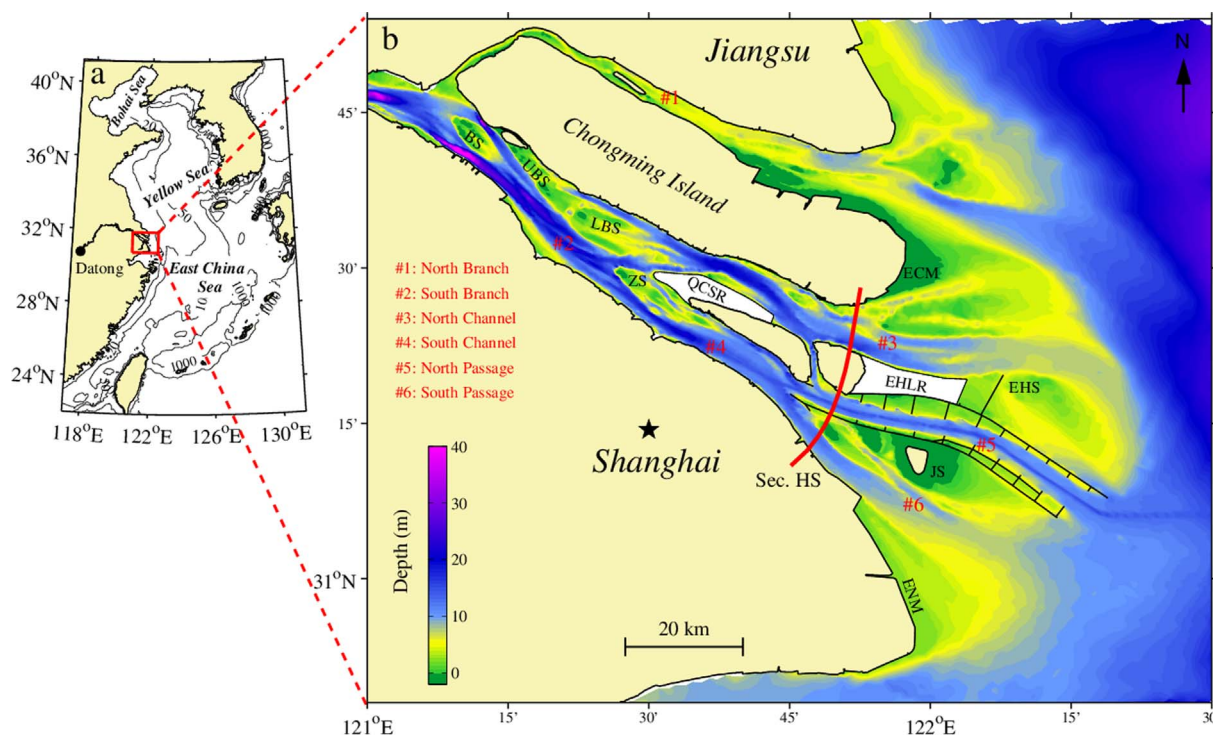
a

Bohai Sea

Yellow Sea

East China Sea

Datong

40°N
36°N
32°N
28°N
24°N

118°E 122°E 126°E 130°E

20
50
100
1000
10
1000
1000

b

Jiangsu

N

45'

#1

Chongming Island

BS

UBS

LBS

#2

30'

ZS

QCSR

ECM

#4

#3

EHLR

EHS

15'

#5

JS

#6

Shanghai

Sec. HS

31°N

ENM

#1: North Branch
#2: South Branch
#3: North Channel
#4: South Channel
#5: North Passage
#6: South Passage

Depth (m)
40
30
20
10
0

20 km

121°E 15' 30' 45' 122°E 15' 30'